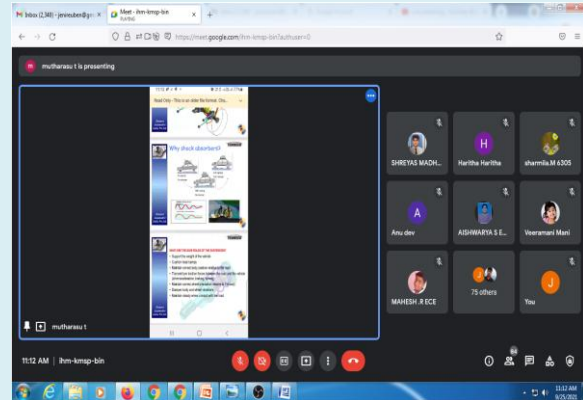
Inbox (2,340) - jeniesuben@g ×
Meet - ihm-kmsp-bin
https://meet.google.com/ihm-kmsp-bin?authuser=0

mutharasu t is presenting

Read Only - This is an older file format. Clic...

Why shock absorbers?

mutharasu t

SHREYAS MADH...
H
Haritha Haritha
sharmila.M 6305
A
Anu dev
AISHWARYA S E...
Veeramani Mani
MAHESH .R ECE
75 others
J
You

11:12 AM | ihm-kmsp-bin

11:12 AM
9/25/2020